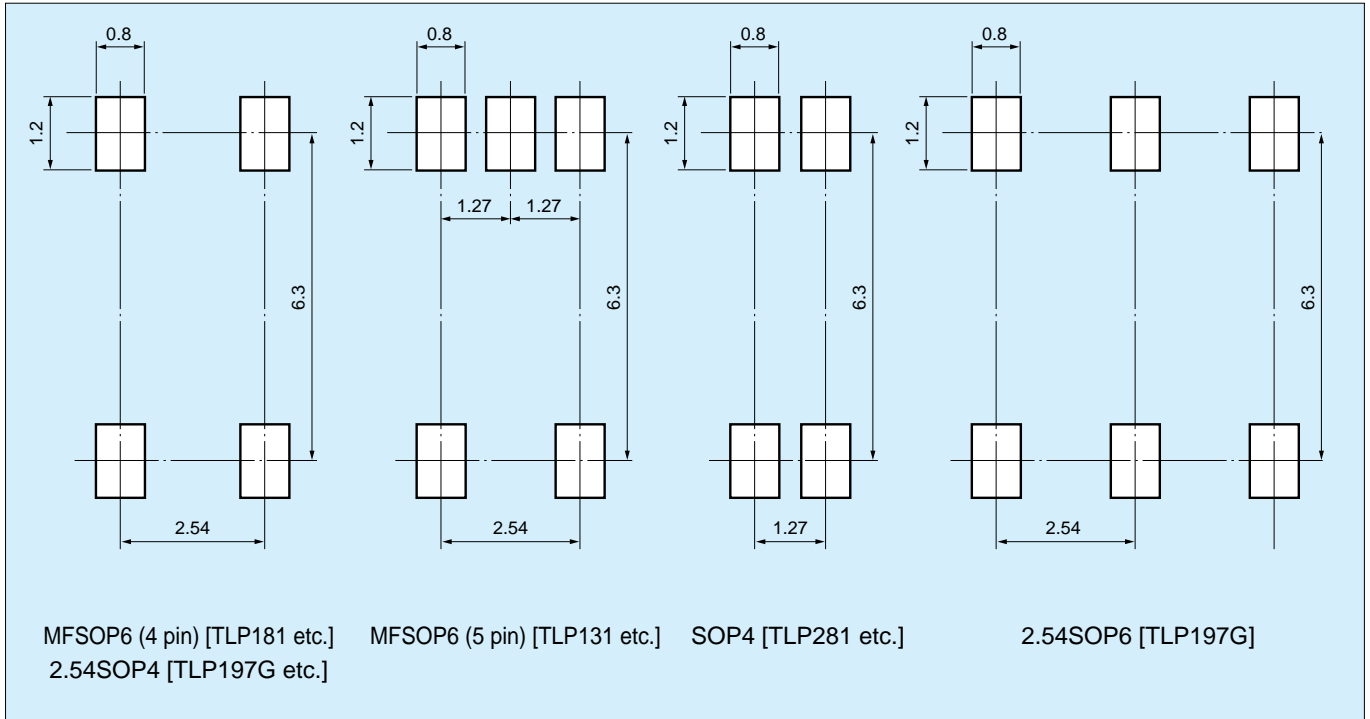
0.8
1.2
6.3
2.54
MFSOP6 (4 pin) [TLP181 etc.]
2.54SOP4 [TLP197G etc.]

0.8
1.2
1.27
1.27
6.3
2.54
MFSOP6 (5 pin) [TLP131 etc.]

0.8
1.2
6.3
1.27
SOP4 [TLP281 etc.]

0.8
1.2
6.3
2.54
2.54SOP6 [TLP197G]